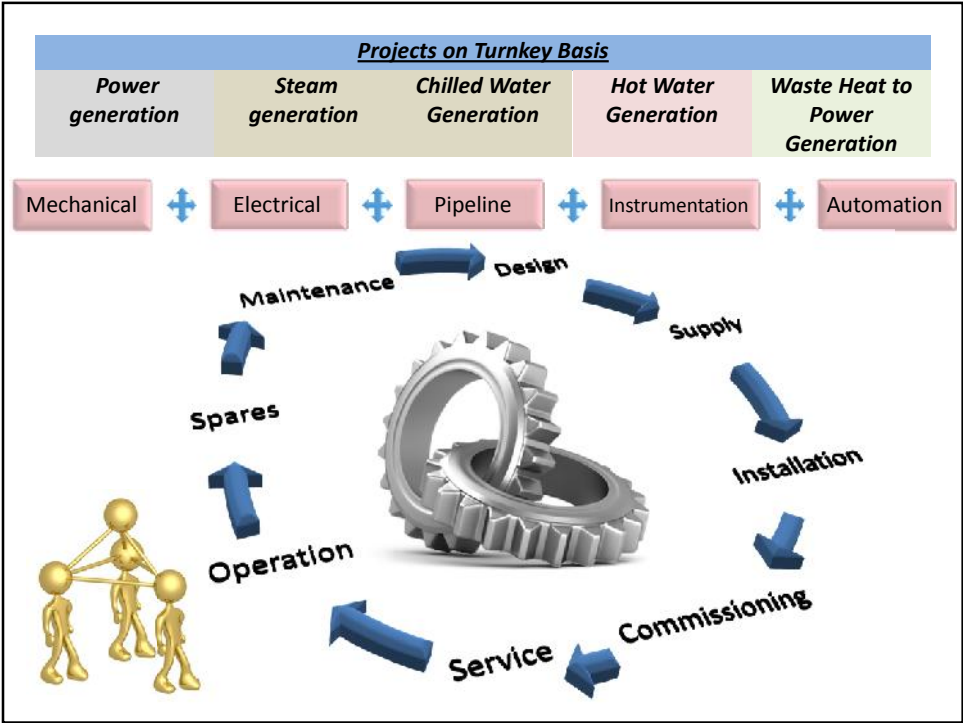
Projects on Turnkey Basis

| Power generation | Steam generation | Chilled Water Generation | Hot Water Generation | Waste Heat to Power Generation |
|---|---|---|---|---|

Mechanical Electrical Pipeline Instrumentation Automation

Design

Supply

Installation

Commissioning

Service

Operation

Spares

Maintenance